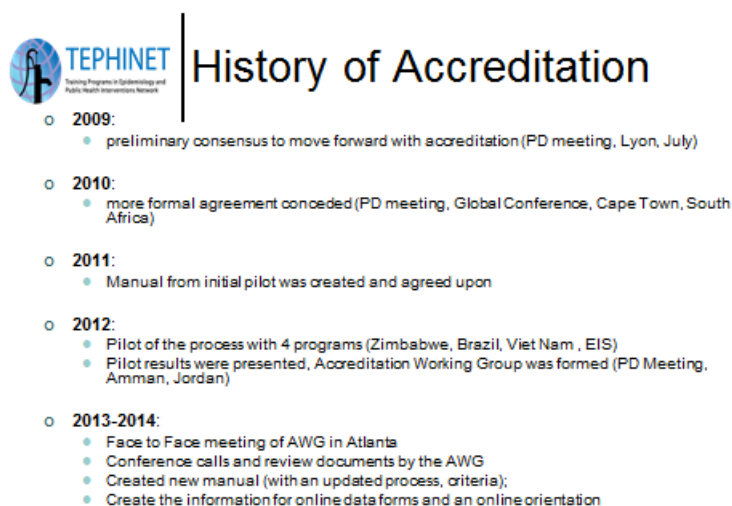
TEPHINET
Training Programs in Epidemiology and Public Health Interventions Network

History of Accreditation

o 2009:
- preliminary consensus to move forward with accreditation (PD meeting, Lyon, July)

o 2010:
- more formal agreement conceded (PD meeting, Global Conference, Cape Town, South Africa)

o 2011:
- Manual from initial pilot was created and agreed upon

o 2012:
- Pilot of the process with 4 programs (Zimbabwe, Brazil, Viet Nam , EIS)
- Pilot results were presented, Accreditation Working Group was formed (PD Meeting, Amman, Jordan)

o 2013-2014:
- Face to Face meeting of AWG in Atlanta
- Conference calls and review documents by the AWG
- Created new manual (with an updated process, criteria);
- Create the information for online data forms and an online orientation